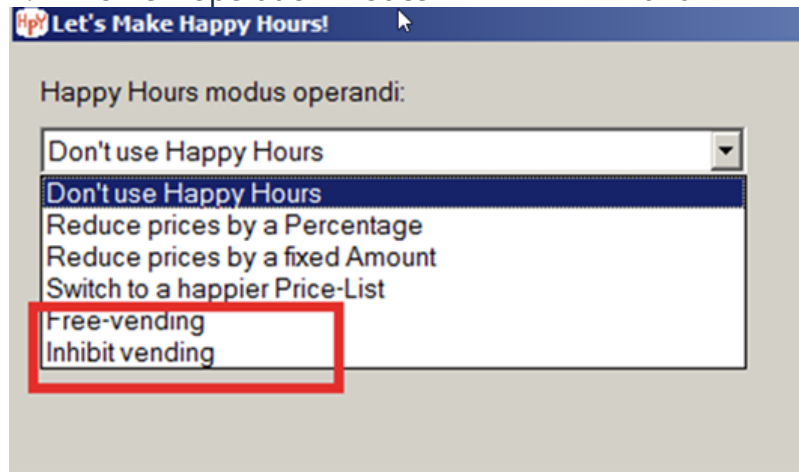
HpY Let's Make Happy Hours!

Happy Hours modus operandi:

Don't use Happy Hours

Don't use Happy Hours
Reduce prices by a Percentage
Reduce prices by a fixed Amount
Switch to a happier Price-List
Free-vending
Inhibit vending